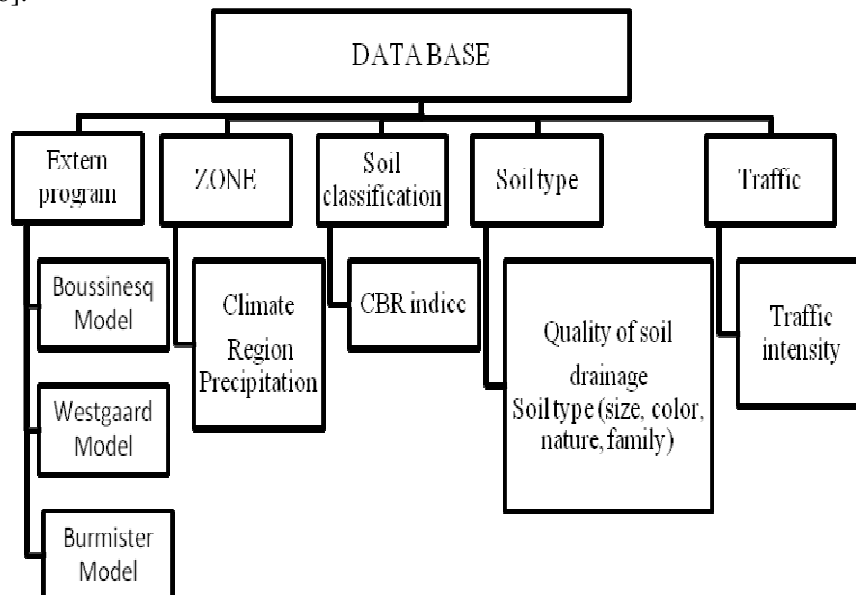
8].

DATABASE

Extern program

ZONE

Soil classification

Soil type

Traffic

Boussinesq Model

Westgaard Model

Burmister Model

Climate
Region
Precipitation

CBR indice

Quality of soil
drainage
Soil type (size, color, nature, family)

Traffic intensity